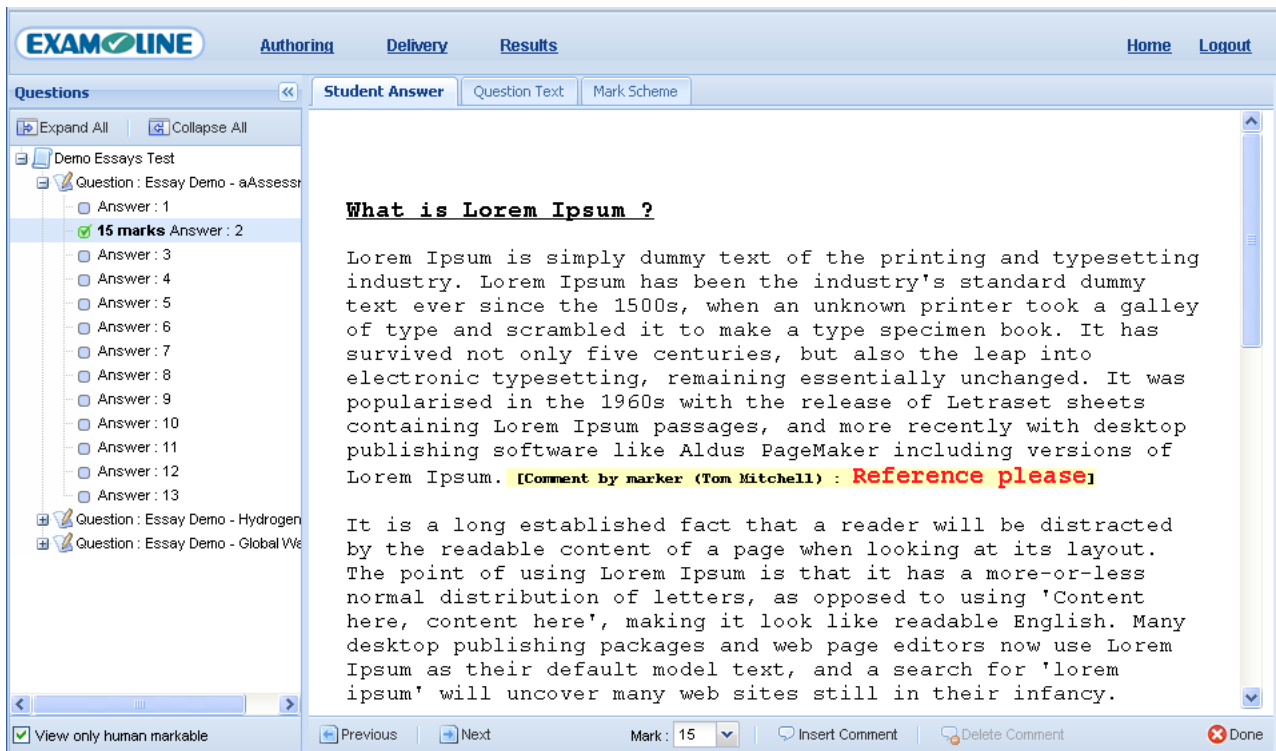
EXAMONLINE
Authoring Delivery Results Home Logout

Questions
Expand All | Collapse All
Demo Essays Test
Question : Essay Demo - aAssessr
Answer : 1
15 marks Answer : 2
Answer : 3
Answer : 4
Answer : 5
Answer : 6
Answer : 7
Answer : 8
Answer : 9
Answer : 10
Answer : 11
Answer : 12
Answer : 13
Question : Essay Demo - Hydrogen
Question : Essay Demo - Global Wa
View only human markable

Student Answer | Question Text | Mark Scheme

What is Lorem Ipsum ?

Lorem Ipsum is simply dummy text of the printing and typesetting industry. Lorem Ipsum has been the industry's standard dummy text ever since the 1500s, when an unknown printer took a galley of type and scrambled it to make a type specimen book. It has survived not only five centuries, but also the leap into electronic typesetting, remaining essentially unchanged. It was popularised in the 1960s with the release of Letraset sheets containing Lorem Ipsum passages, and more recently with desktop publishing software like Aldus PageMaker including versions of Lorem Ipsum. [Comment by marker (Tom Mitchell) : Reference please]

It is a long established fact that a reader will be distracted by the readable content of a page when looking at its layout. The point of using Lorem Ipsum is that it has a more-or-less normal distribution of letters, as opposed to using 'Content here, content here', making it look like readable English. Many desktop publishing packages and web page editors now use Lorem Ipsum as their default model text, and a search for 'lorem ipsum' will uncover many web sites still in their infancy.

Previous | Next Mark : 15 | Insert Comment | Delete Comment Done